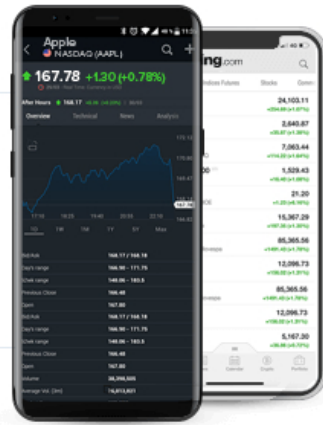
Apple
NASDAQ (AAPL)

167.78 +1.30 (+0.78%)

After Hours 167.78

Overview Technical News Analysis

1D 1W 1M 1Y 5Y Max

Bid/Ask 168.17 / 168.18
Day's range 166.90 - 171.75
52wk range 148.00 - 183.5
Previous Close 166.48
Open 167.80
Bid/Ask 168.17 / 168.18
Day's range 166.90 - 171.75
52wk range 148.00 - 183.5
Previous Close 166.48
Open 167.80
Volume 36,398,805
Average Vol. (3m) 18,613,831

ng.com

Futures Stocks

24,103.11
2,640.87
7,063.44
1,529.43
21.20
15,367.29
85,365.56
12,096.73
85,365.56
12,096.73
5,167.30